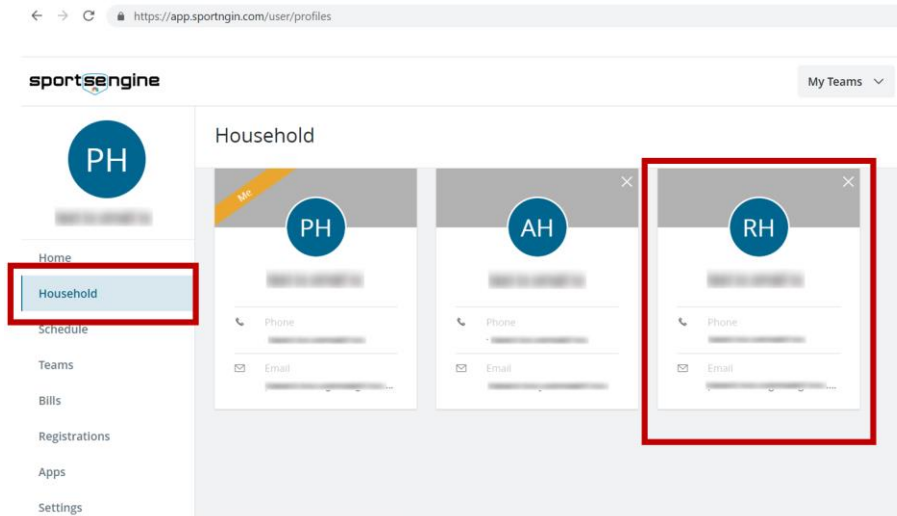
https://app.sportngin.com/user/profiles

sportsengine

My Teams

PH

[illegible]

Home

Household

Schedule

Teams

Bills

Registrations

Apps

Settings

Household

Me

PH

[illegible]

Phone

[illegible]

Email

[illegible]

AH

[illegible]

Phone

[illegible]

Email

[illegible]

RH

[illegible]

Phone

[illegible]

Email

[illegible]